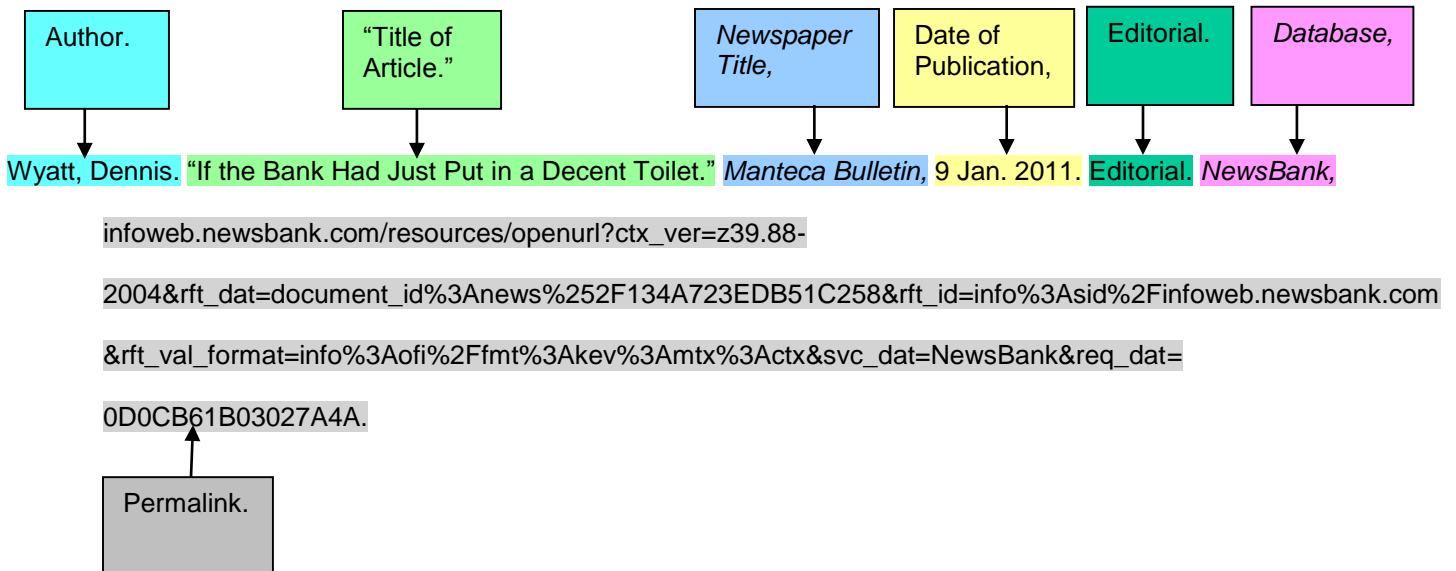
Author.

"Title of Article."

*Newspaper Title,*

Date of Publication,

Editorial.

*Database,*

Wyatt, Dennis. "If the Bank Had Just Put in a Decent Toilet." *Manteca Bulletin,* 9 Jan. 2011. Editorial. *NewsBank,*

infoweb.newsbank.com/resources/openurl?ctx_ver=z39.88-2004&rft_dat=document_id%3Anews%252F134A723EDB51C258&rft_id=info%3Asid%2Finfoweb.newsbank.com&rft_val_format=info%3Aofi%2Ffmt%3Akev%3Amtx%3Actx&svc_dat=NewsBank&req_dat=0D0CB61B03027A4A.

Permalink.